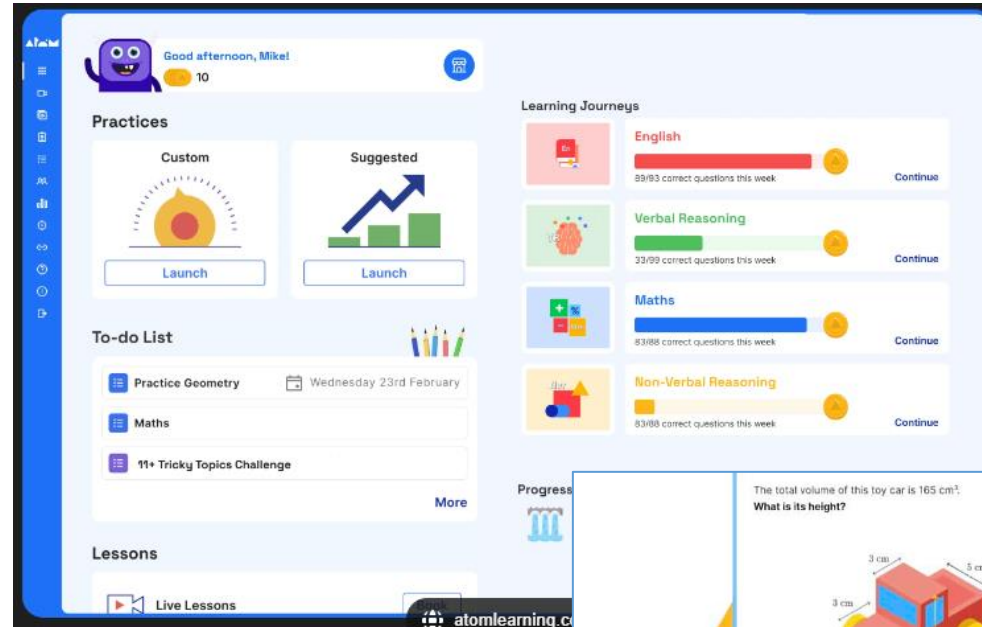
atom

Good afternoon, Mike!

10

Practices

Custom

Launch

Suggested

Launch

To-do List

Practice Geometry

Wednesday 23rd February

Maths

11+ Tricky Topics Challenge

More

Lessons

Live Lessons

Learning Journeys

English

89/93 correct questions this week

Continue

Verbal Reasoning

33/99 correct questions this week

Continue

Maths

83/88 correct questions this week

Continue

Non-Verbal Reasoning

83/88 correct questions this week

Continue

Progress

The total volume of this toy car is 165 cm³.

What is its height?

3 cm

5 cm

3 cm

atomlearning.c